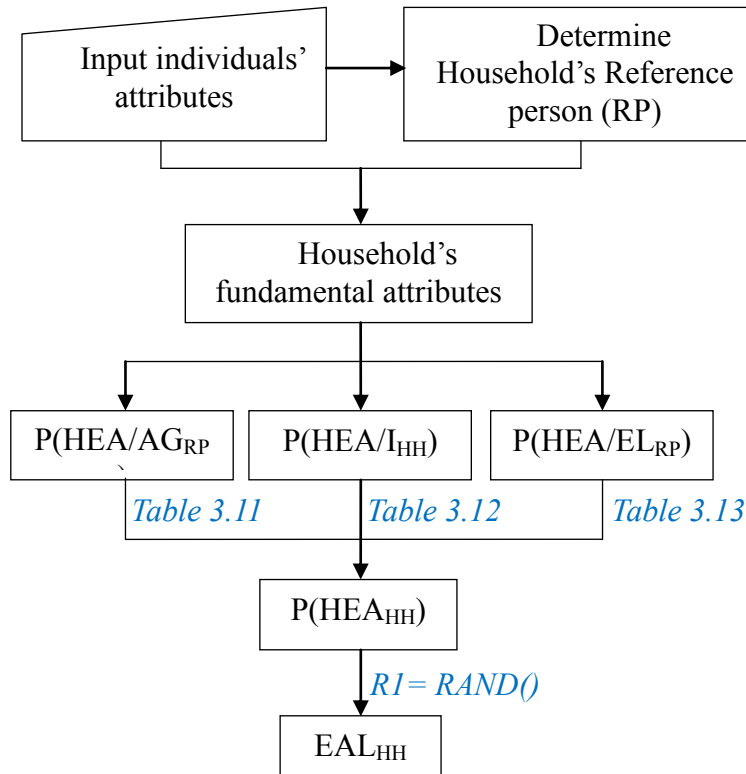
Input individuals' attributes

Determine Household's Reference person (RP)

Household's fundamental attributes

P(HEA/AG$_{RP}$

P(HEA/I$_{HH}$)

P(HEA/EL$_{RP}$)

Table 3.11

Table 3.12

Table 3.13

P(HEA$_{HH}$)

R1= RAND()

EAL$_{HH}$